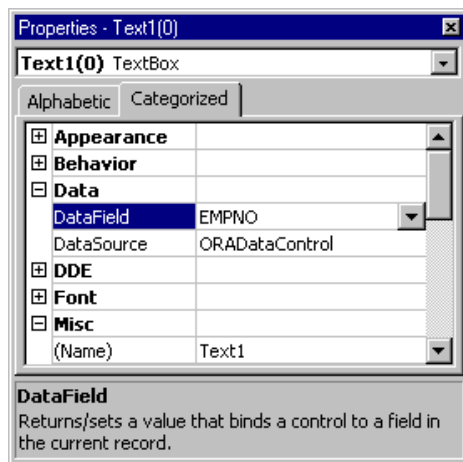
Properties - Text1(0)

Text1(0) TextBox

Alphabetic | Categorized

| | |
|---|---|
| ⊞ Appearance | |
| ⊞ Behavior | |
| ⊟ Data | |
| DataField | EMPNO |
| DataSource | ORADataControl |
| ⊞ DDE | |
| ⊞ Font | |
| ⊟ Misc | |
| (Name) | Text1 |

DataField
Returns/sets a value that binds a control to a field in the current record.